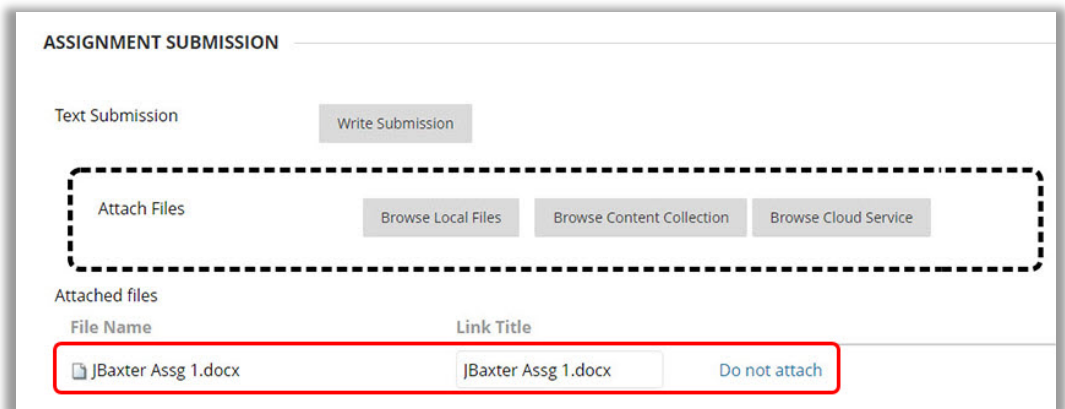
ASSIGNMENT SUBMISSION

Text Submission

Write Submission

Attach Files

Browse Local Files

Browse Content Collection

Browse Cloud Service

Attached files

| File Name | Link Title | |
|---|---|---|
| JBaxter Assg 1.docx | JBaxter Assg 1.docx | Do not attach |